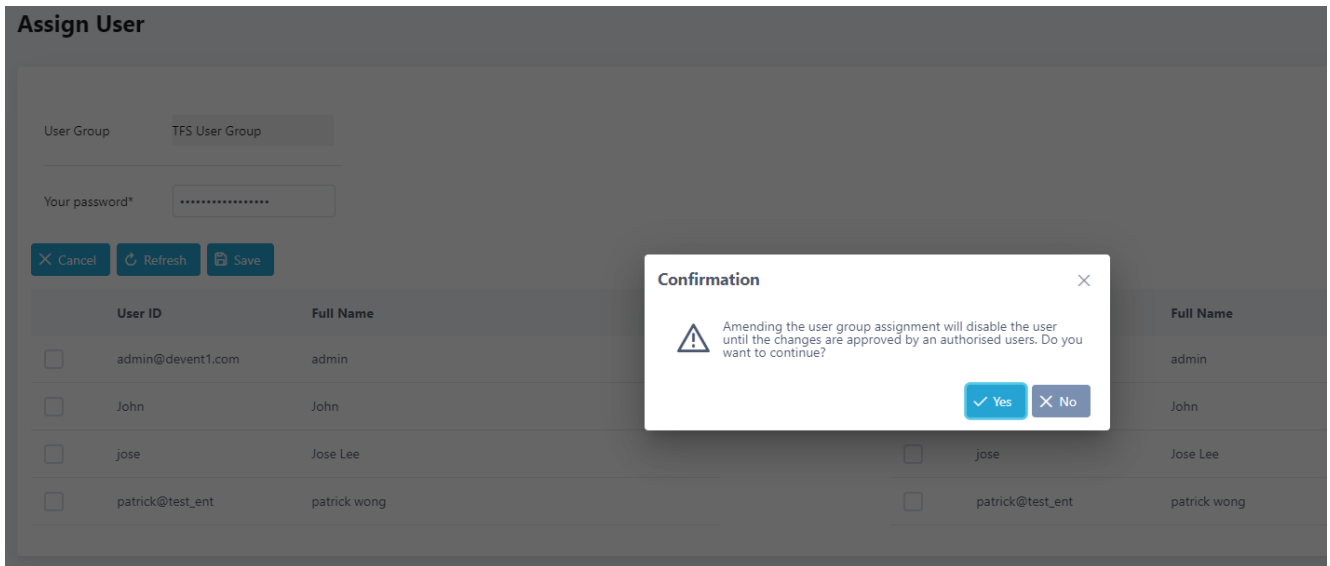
Assign User

User Group TFS User Group

Your password* ••••••••••••••••••

Cancel Refresh Save

| User ID | Full Name |
|---|---|
| admin@devent1.com | admin |
| John | John |
| jose | Jose Lee |
| patrick@test_ent | patrick wong |

| User ID | Full Name |
|---|---|
| | admin |
| | John |
| jose | Jose Lee |
| patrick@test_ent | patrick wong |

Confirmation

Amending the user group assignment will disable the user until the changes are approved by an authorised users. Do you want to continue?

Yes No